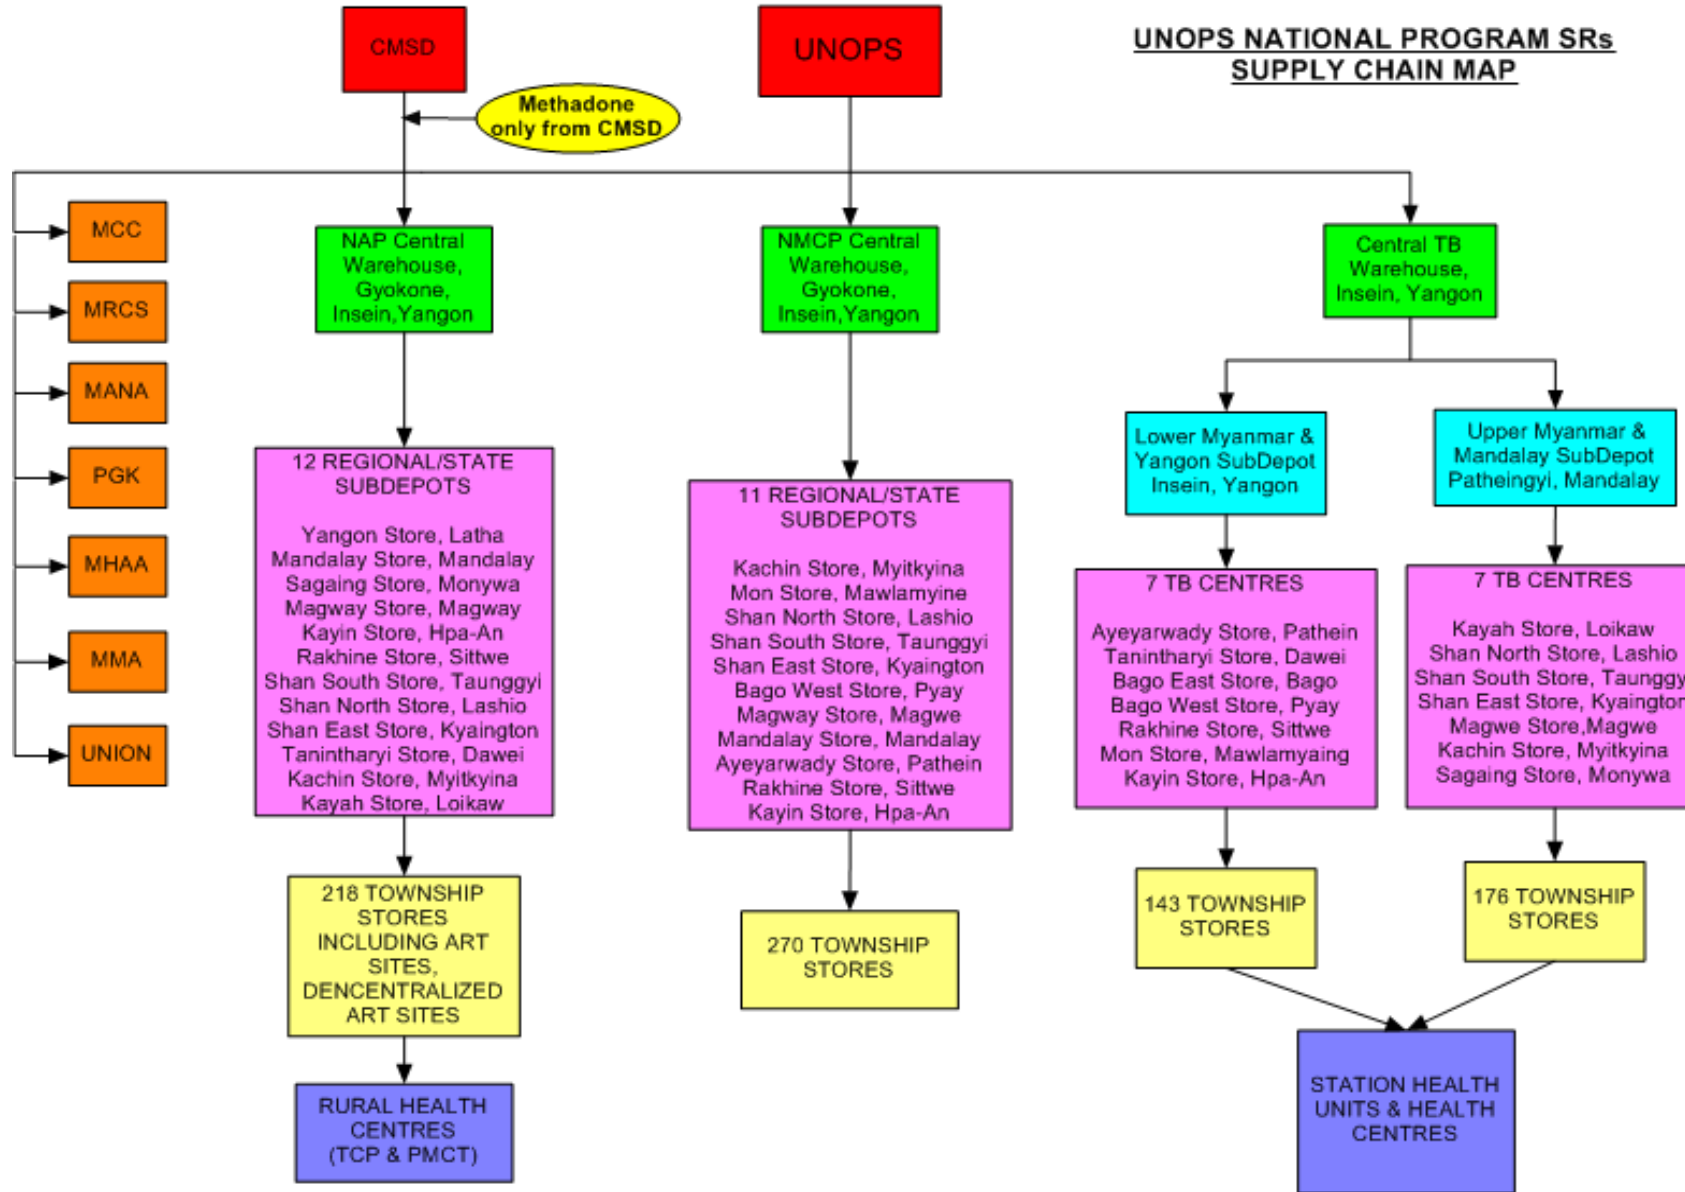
CMSD

UNOPS

UNOPS NATIONAL PROGRAM SRs SUPPLY CHAIN MAP

Methadone only from CMSD

MCC

MRCS

MANA

PGK

MHAA

MMA

UNION

NAP Central Warehouse, Gyokone, Insein,Yangon

NMCP Central Warehouse, Gyokone, Insein,Yangon

Central TB Warehouse, Insein, Yangon

Lower Myanmar & Yangon SubDepot Insein, Yangon

Upper Myanmar & Mandalay SubDepot Patheingyi, Mandalay

12 REGIONAL/STATE SUBDEPOTS

Yangon Store, Latha
Mandalay Store, Mandalay
Sagaing Store, Monywa
Magway Store, Magway
Kayin Store, Hpa-An
Rakhine Store, Sittwe
Shan South Store, Taunggyi
Shan North Store, Lashio
Shan East Store, Kyaington
Tanintharyi Store, Dawei
Kachin Store, Myitkyina
Kayah Store, Loikaw

11 REGIONAL/STATE SUBDEPOTS

Kachin Store, Myitkyina
Mon Store, Mawlamyine
Shan North Store, Lashio
Shan South Store, Taunggyi
Shan East Store, Kyaington
Bago West Store, Pyay
Magway Store, Magwe
Mandalay Store, Mandalay
Ayeyarwady Store, Pathein
Rakhine Store, Sittwe
Kayin Store, Hpa-An

7 TB CENTRES

Ayeyarwady Store, Pathein
Tanintharyi Store, Dawei
Bago East Store, Bago
Bago West Store, Pyay
Rakhine Store, Sittwe
Mon Store, Mawlamyaing
Kayin Store, Hpa-An

7 TB CENTRES

Kayah Store, Loikaw
Shan North Store, Lashio
Shan South Store, Taunggy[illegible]
Shan East Store, Kyaingto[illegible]
Magwe Store,Magwe
Kachin Store, Myitkyina
Sagaing Store, Monywa

218 TOWNSHIP STORES INCLUDING ART SITES, DENCENTRALIZED ART SITES

270 TOWNSHIP STORES

143 TOWNSHIP STORES

176 TOWNSHIP STORES

RURAL HEALTH CENTRES (TCP & PMCT)

STATION HEALTH UNITS & HEALTH CENTRES